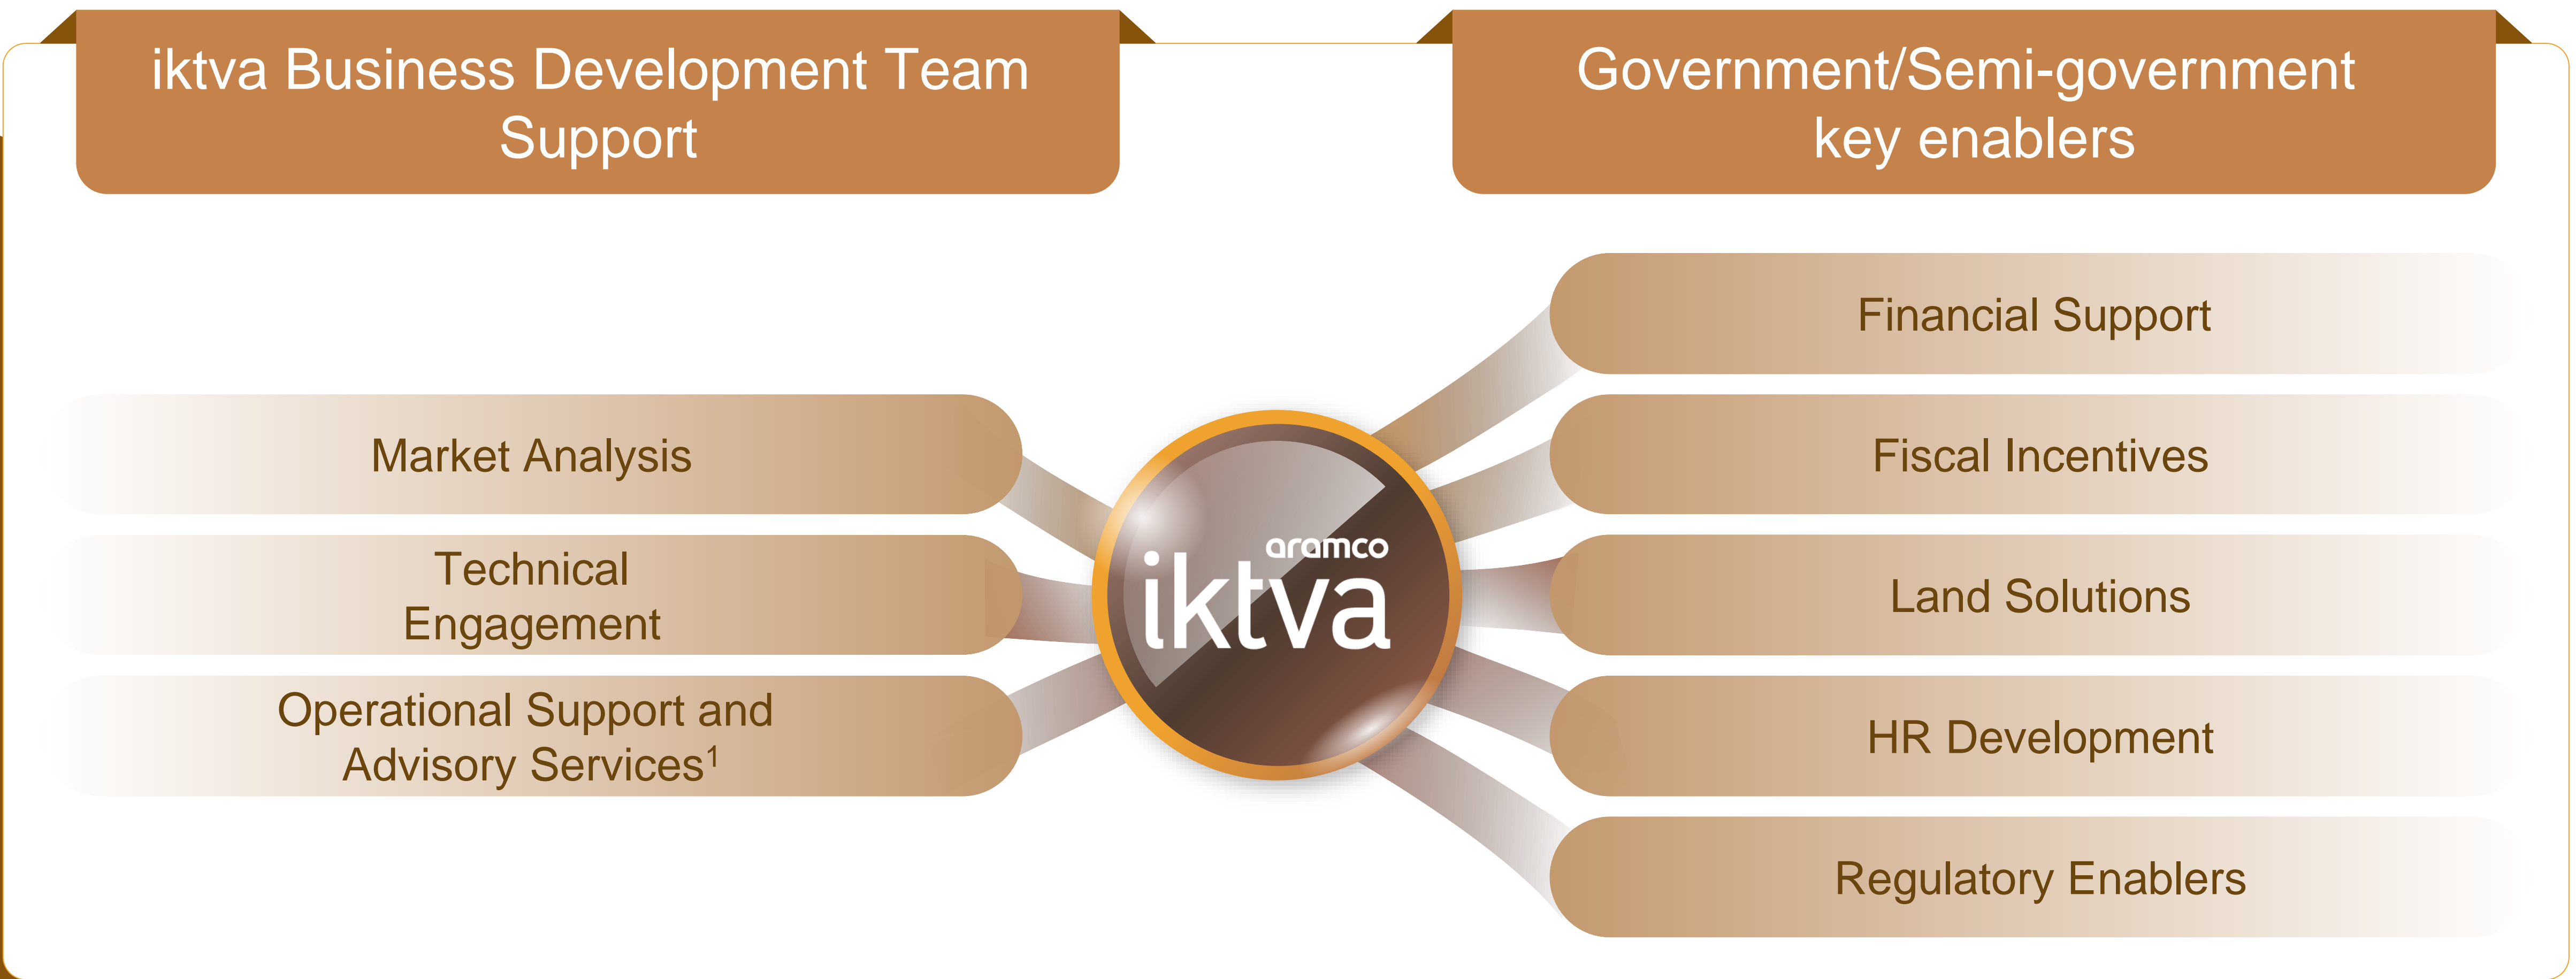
iktva Business Development Team Support

Government/Semi-government key enablers

Market Analysis

Technical Engagement

Operational Support and Advisory Services$^1$

aramco
iktva

Financial Support

Fiscal Incentives

Land Solutions

HR Development

Regulatory Enablers